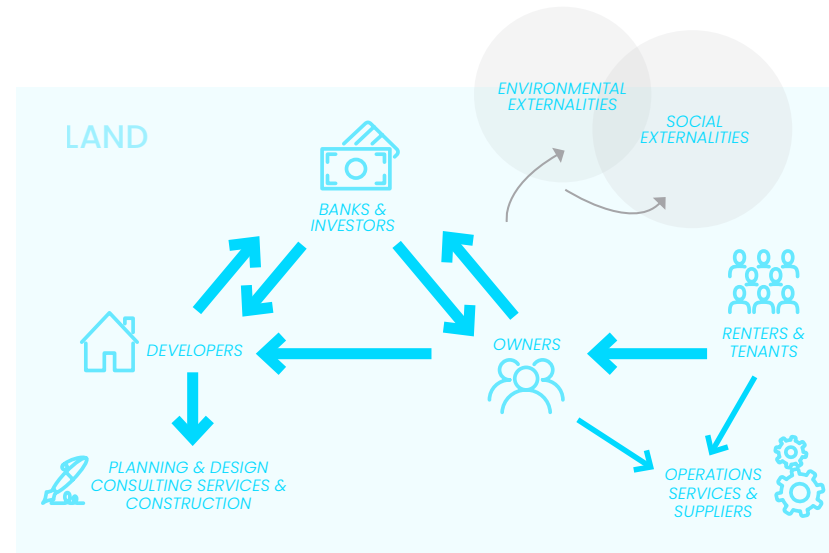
LAND

ENVIRONMENTAL EXTERNALITIES

SOCIAL EXTERNALITIES

BANKS & INVESTORS

DEVELOPERS

OWNERS

RENTERS & TENANTS

PLANNING & DESIGN CONSULTING SERVICES & CONSTRUCTION

OPERATIONS SERVICES & SUPPLIERS